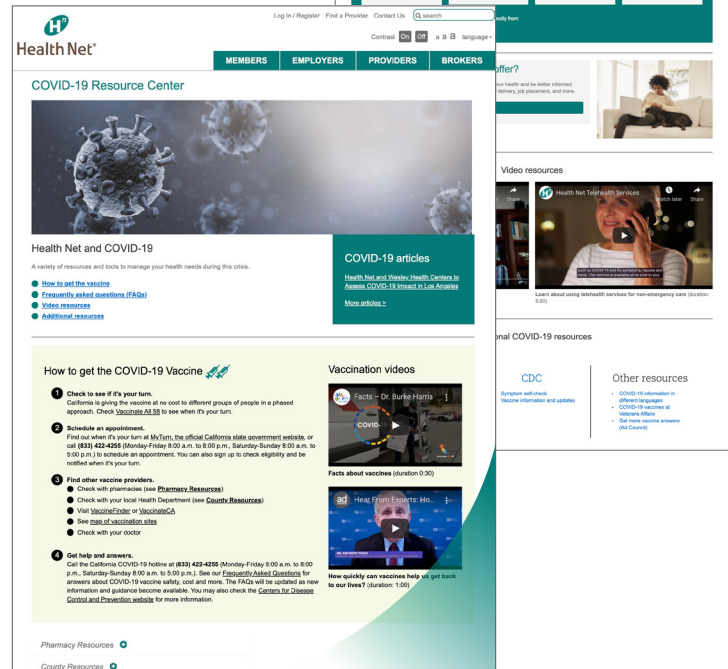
Log In / Register Find a Provider Contact Us search

Contrast On Off a a a language

Health Net

MEMBERS EMPLOYERS PROVIDERS BROKERS

COVID-19 Resource Center

Health Net and COVID-19

A variety of resources and tools to manage your health needs during this crisis.

How to get the vaccine
Frequently asked questions (FAQs)
Video resources
Additional resources

COVID-19 articles

Health Net and Wesley Health Centers to Assess COVID-19 Impact in Los Angeles

More articles >

How to get the COVID-19 Vaccine

1 Check to see if it's your turn.
California is giving the vaccine at no cost to different groups of people in a phased approach. Check Vaccinate All 58 to see when it's your turn.

2 Schedule an appointment.
Find out when it's your turn at MyTurn, the official California state government website, or call (833) 422-4255 (Monday-Friday 8:00 a.m. to 8:00 p.m., Saturday-Sunday 8:00 a.m. to 5:00 p.m.) to schedule an appointment. You can also sign up to check eligibility and be notified when it's your turn.

3 Find other vaccine providers.
Check with pharmacies (see Pharmacy Resources)
Check with your local Health Department (see County Resources)
Visit VaccineFinder or VaccinateCA
See map of vaccination sites
Check with your doctor

4 Get help and answers.
Call the California COVID-19 hotline at (833) 422-4255 (Monday-Friday 8:00 a.m. to 8:00 p.m., Saturday-Sunday 8:00 a.m. to 5:00 p.m.). See our Frequently Asked Questions for answers about COVID-19 vaccine safety, cost and more. The FAQs will be updated as new information and guidance become available. You may also check the Centers for Disease Control and Prevention website for more information.

Vaccination videos

Facts – Dr. Burke Harris

COVID-

Facts about vaccines (duration 0:30)

Hear From Experts: Ho...

How quickly can vaccines help us get back to our lives? (duration: 1:00)

Pharmacy Resources

County Resources

offer?

Video resources

Share

Health Net Telehealth Services

Watch later Share

Learn about using telehealth services for non-emergency care (duration: 0:00)

nal COVID-19 resources

CDC

Symptom self-check
Vaccine information and updates

Other resources

COVID-19 information in different languages
COVID-19 vaccines at Veterans Affairs
Get more vaccine answers (Ad Council)